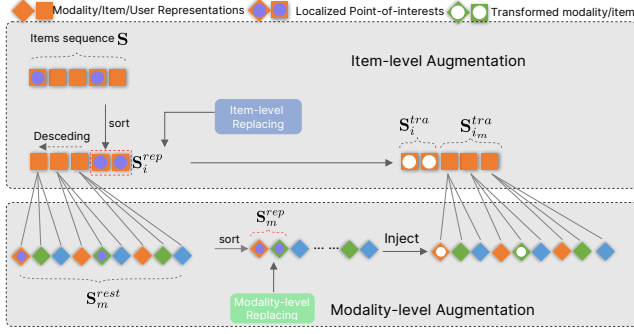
Modality/Item/User Representations Localized Point-of-interests Transformed modality/item

Items sequence $\mathbf{S}$

Item-level Augmentation

sort

Item-level Replacing

Desceding

$\mathbf{S}_i^{rep}$

$\mathbf{S}_i^{tra}$ $\mathbf{S}_{i_m}^{tra}$

sort

$\mathbf{S}_m^{rep}$

Inject

$\mathbf{S}_m^{rest}$

Modality-level Replacing

Modality-level Augmentation